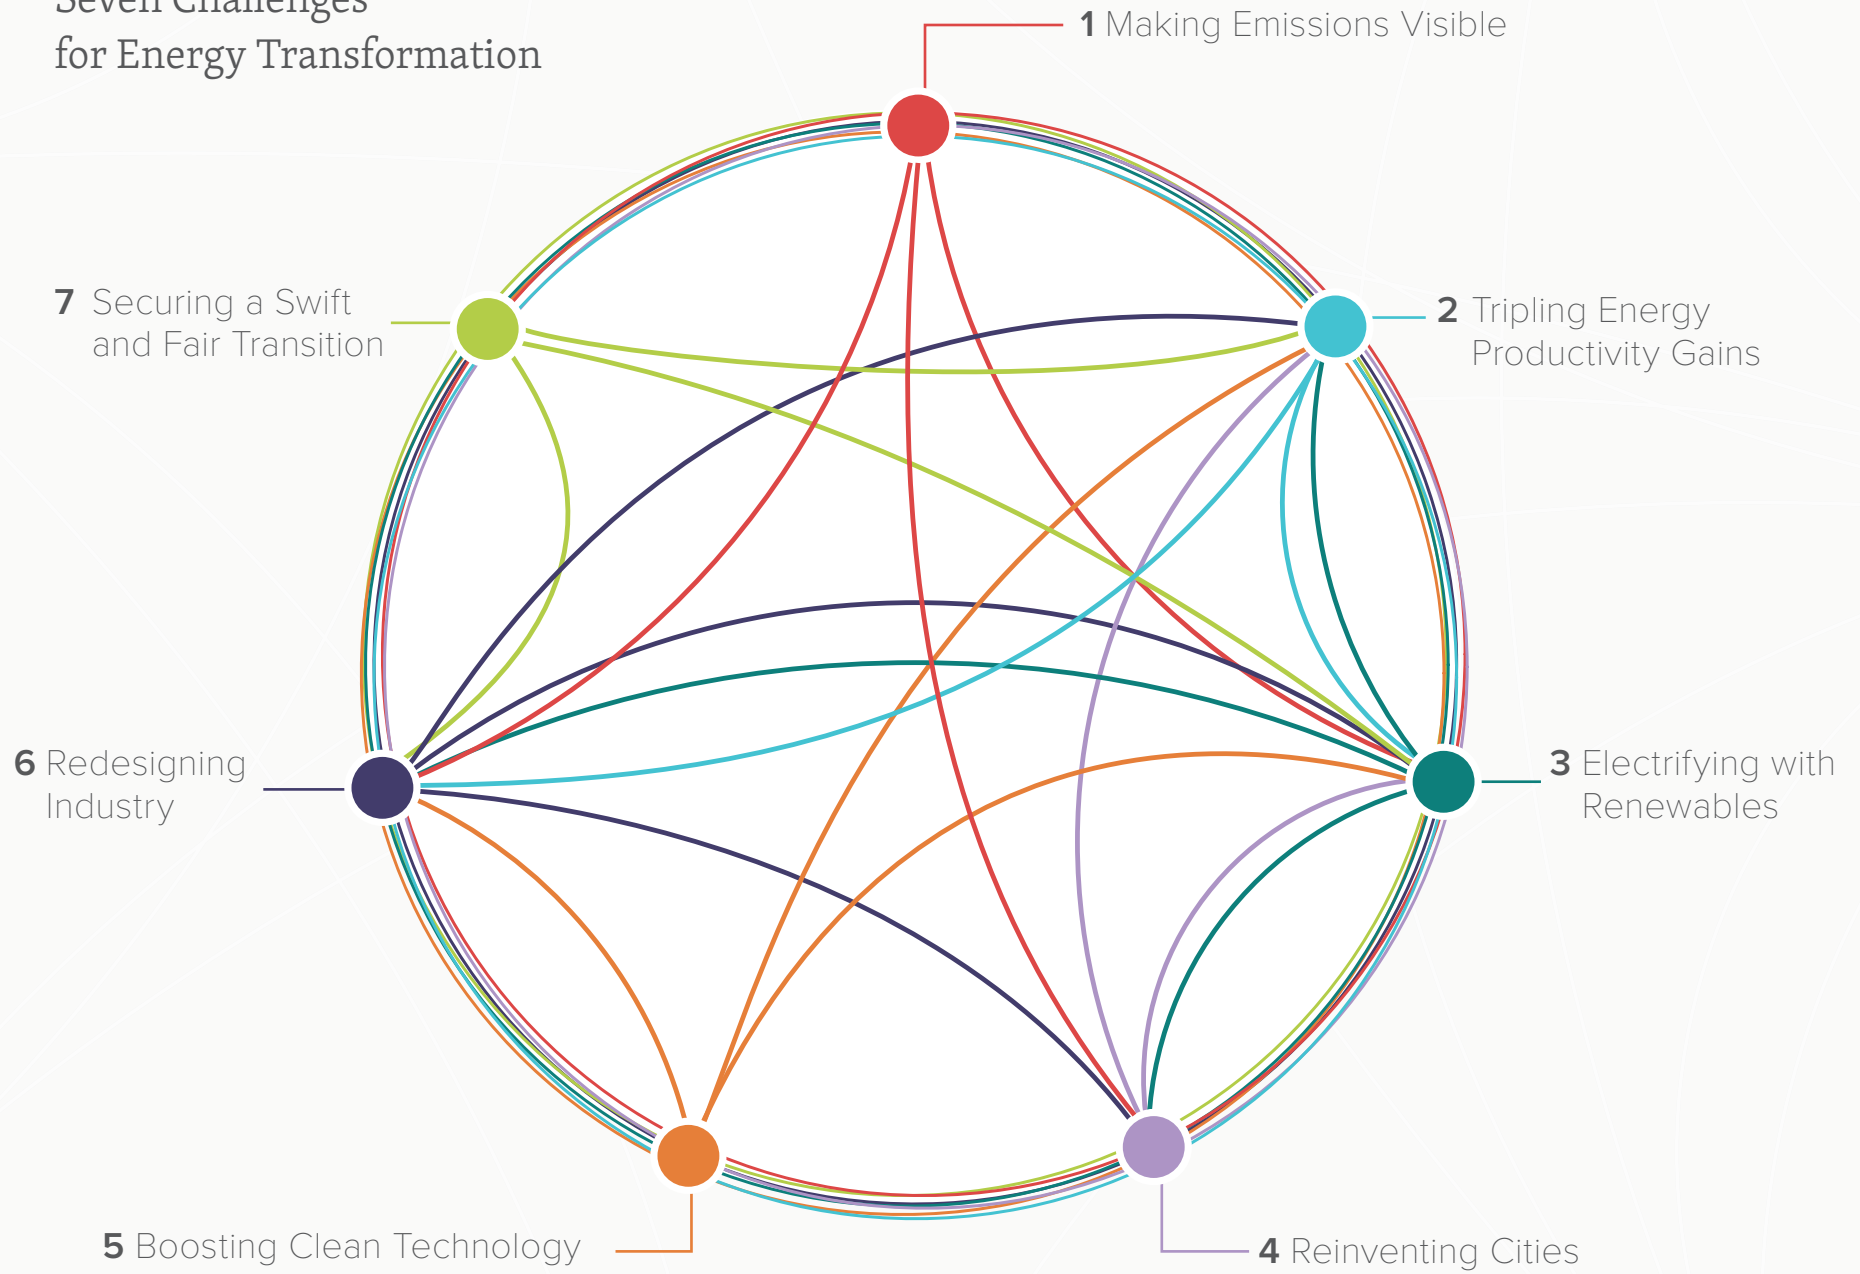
Seven Challenges for Energy Transformation

1 Making Emissions Visible

2 Tripling Energy Productivity Gains

3 Electrifying with Renewables

4 Reinventing Cities

5 Boosting Clean Technology

6 Redesigning Industry

7 Securing a Swift and Fair Transition